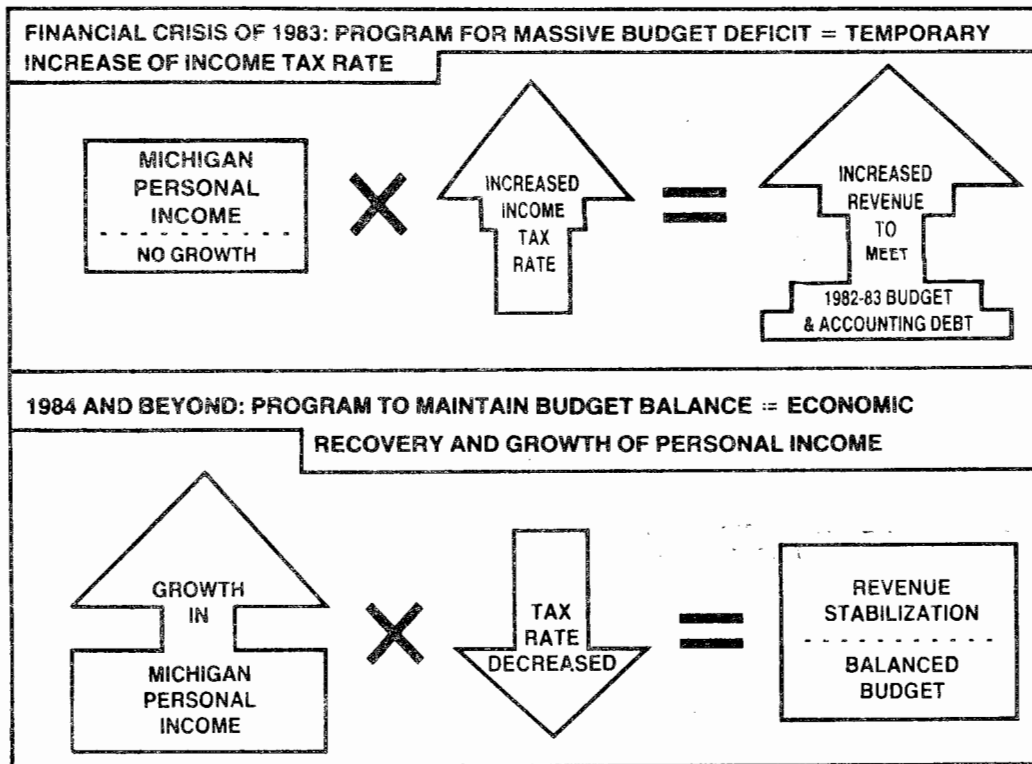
FINANCIAL CRISIS OF 1983: PROGRAM FOR MASSIVE BUDGET DEFICIT = TEMPORARY INCREASE OF INCOME TAX RATE

MICHIGAN PERSONAL INCOME

NO GROWTH

X

INCREASED INCOME TAX RATE

=

INCREASED REVENUE TO MEET

1982-83 BUDGET & ACCOUNTING DEBT

1984 AND BEYOND: PROGRAM TO MAINTAIN BUDGET BALANCE = ECONOMIC RECOVERY AND GROWTH OF PERSONAL INCOME

GROWTH IN

MICHIGAN PERSONAL INCOME

X

TAX RATE DECREASED

=

REVENUE STABILIZATION

BALANCED BUDGET